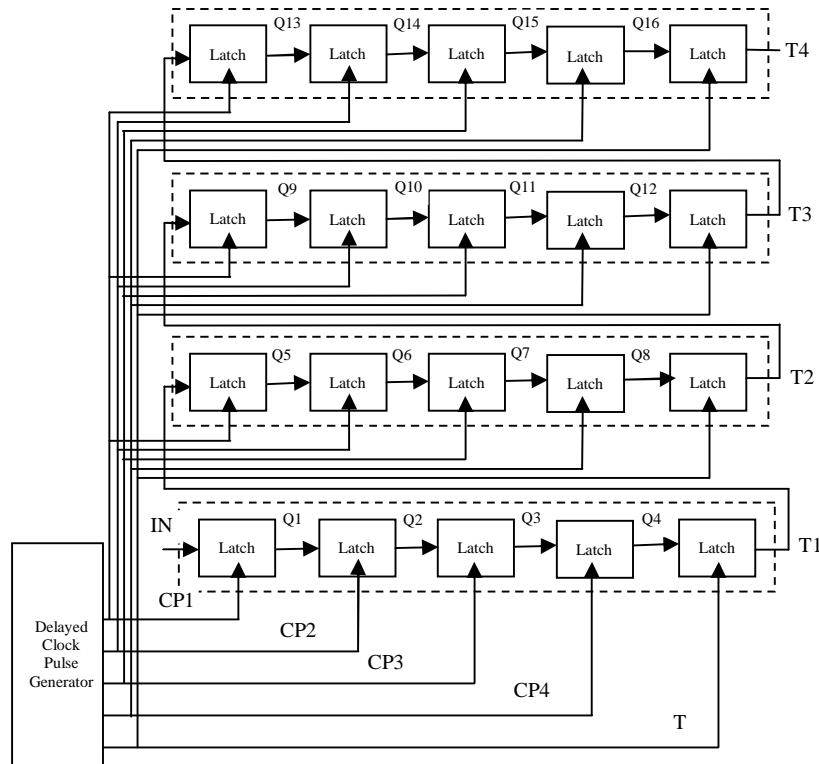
Q13 Q14 Q15 Q16
Latch Latch Latch Latch Latch T4

Q9 Q10 Q11 Q12
Latch Latch Latch Latch Latch T3

Q5 Q6 Q7 Q8
Latch Latch Latch Latch Latch T2

IN Q1 Q2 Q3 Q4
Latch Latch Latch Latch Latch T1

CP1
CP2
CP3
CP4
T

Delayed Clock Pulse Generator